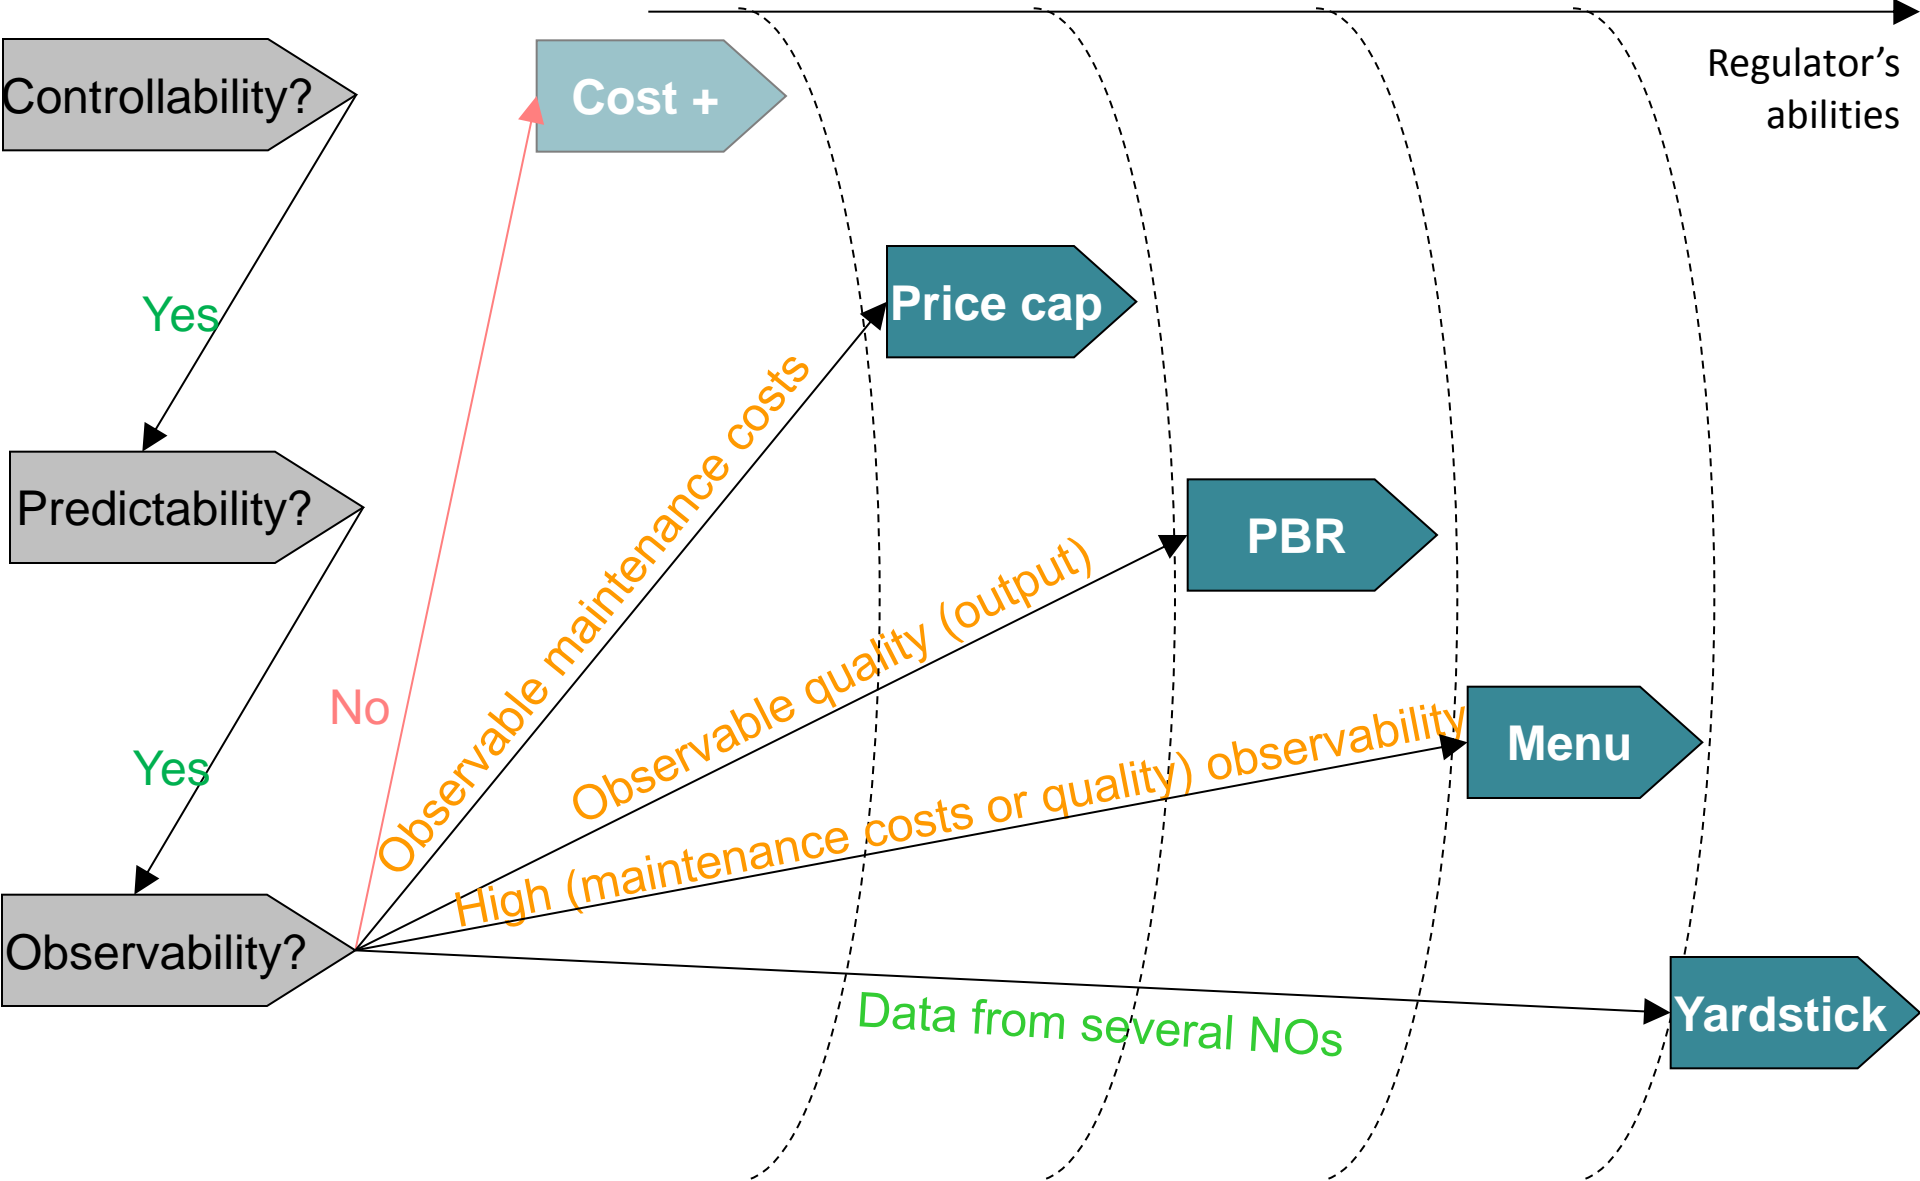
Regulator's abilities

Controllability?

Cost +

Yes

Price cap

Predictability?

PBR

Observable maintenance costs

Observable quality (output)

No

Yes

High (maintenance costs or quality) observability

Menu

Observability?

Yardstick

Data from several NOs